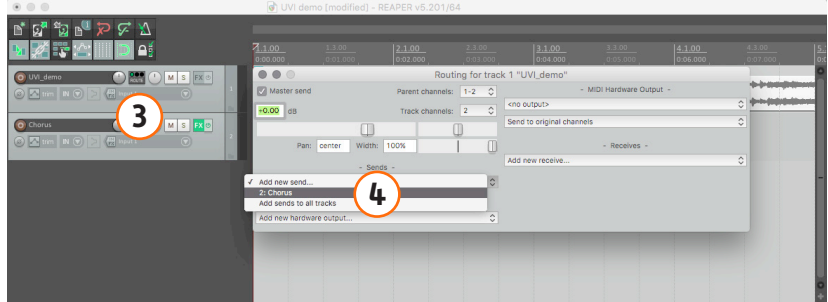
UVI demo [modified] - REAPER v5.201/64

1.1.00
0:00.000
1.3.00
0:01.000
2.1.00
0:02.000
2.3.00
0:03.000
3.1.00
0:04.000
3.3.00
0:05.000
4.1.00
0:06.000
4.3.00
0:07.000

UVI_demo
M S FX
trim IN
1

Chorus
M S FX
trim IN
2

3

Routing for track 1 "UVI_demo"

Master send
Parent channels: 1-2
+0.00 dB
Track channels: 2
Pan: center
Width: 100%

- MIDI Hardware Output -
<no output>
Send to original channels

- Sends -
✓ Add new send...
2: Chorus
Add sends to all tracks
Add new hardware output...

4

- Receives -
Add new receive...